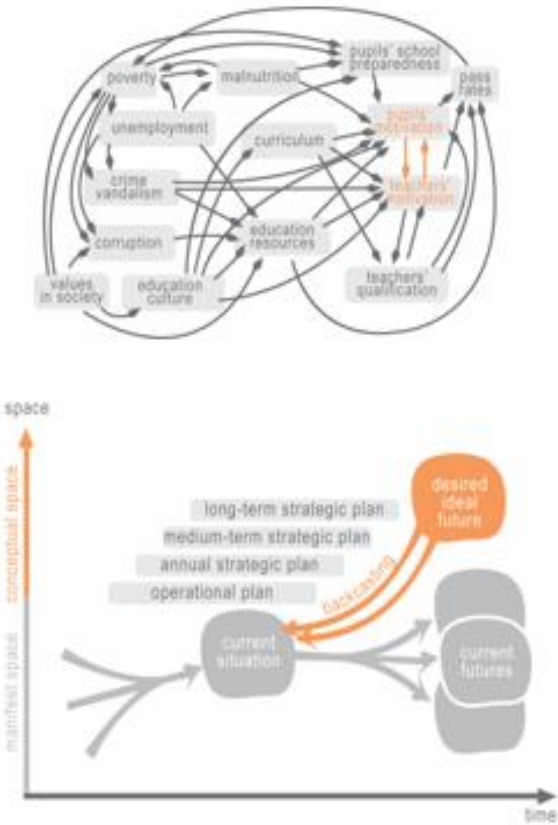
poverty
malnutrition
pupils' school preparedness
pass rates
unemployment
curriculum
pupils' motivation
crime vandalism
teachers' motivation
corruption
education resources
values in society
education culture
teachers' qualification

space
conceptual space
manifest space
long-term strategic plan
medium-term strategic plan
annual strategic plan
operational plan
desired ideal future
backcasting
current situation
current futures
time